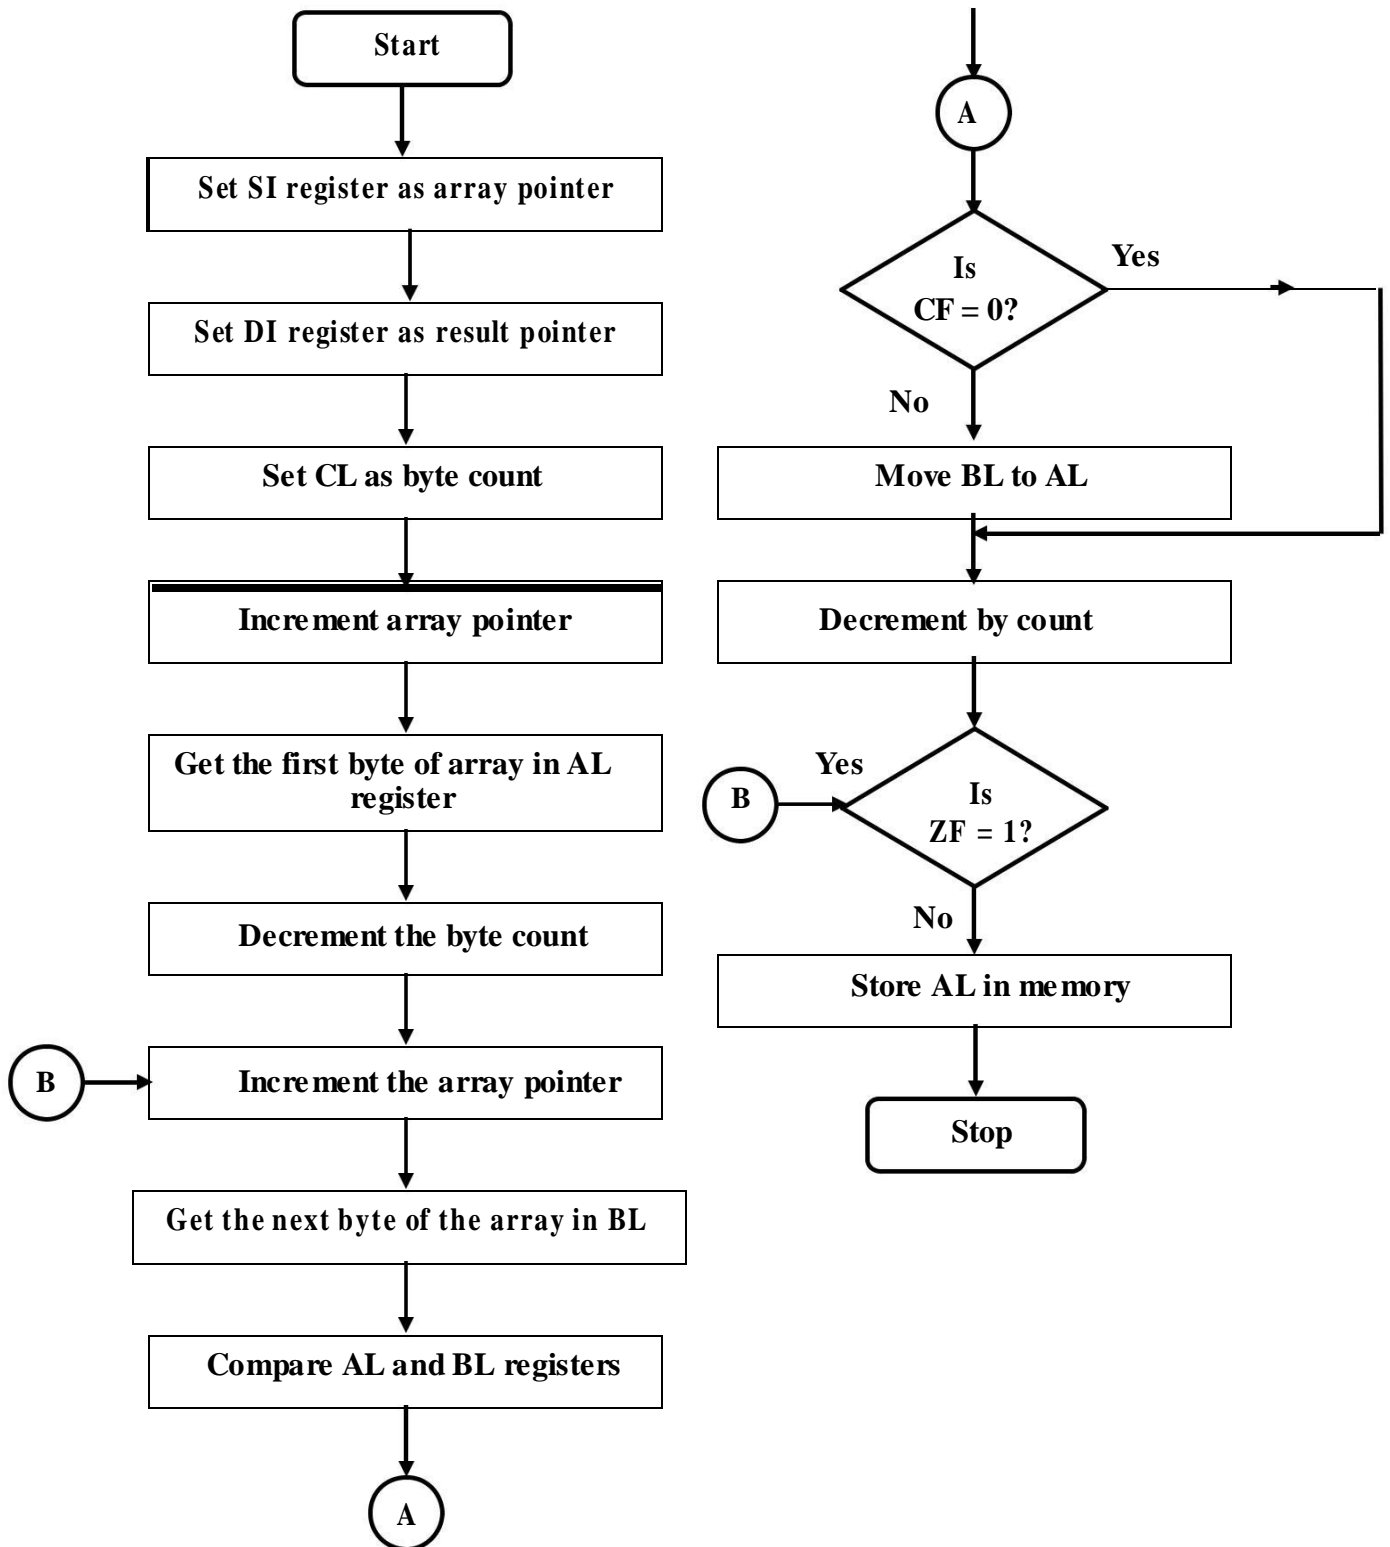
Start

Set SI register as array pointer

Set DI register as result pointer

Set CL as byte count

Increment array pointer

Get the first byte of array in AL register

Decrement the byte count

B

Increment the array pointer

Get the next byte of the array in BL

Compare AL and BL registers

A

A

Is CF = 0?

Yes

No

Move BL to AL

Decrement by count

Yes

B

Is ZF = 1?

No

Store AL in memory

Stop